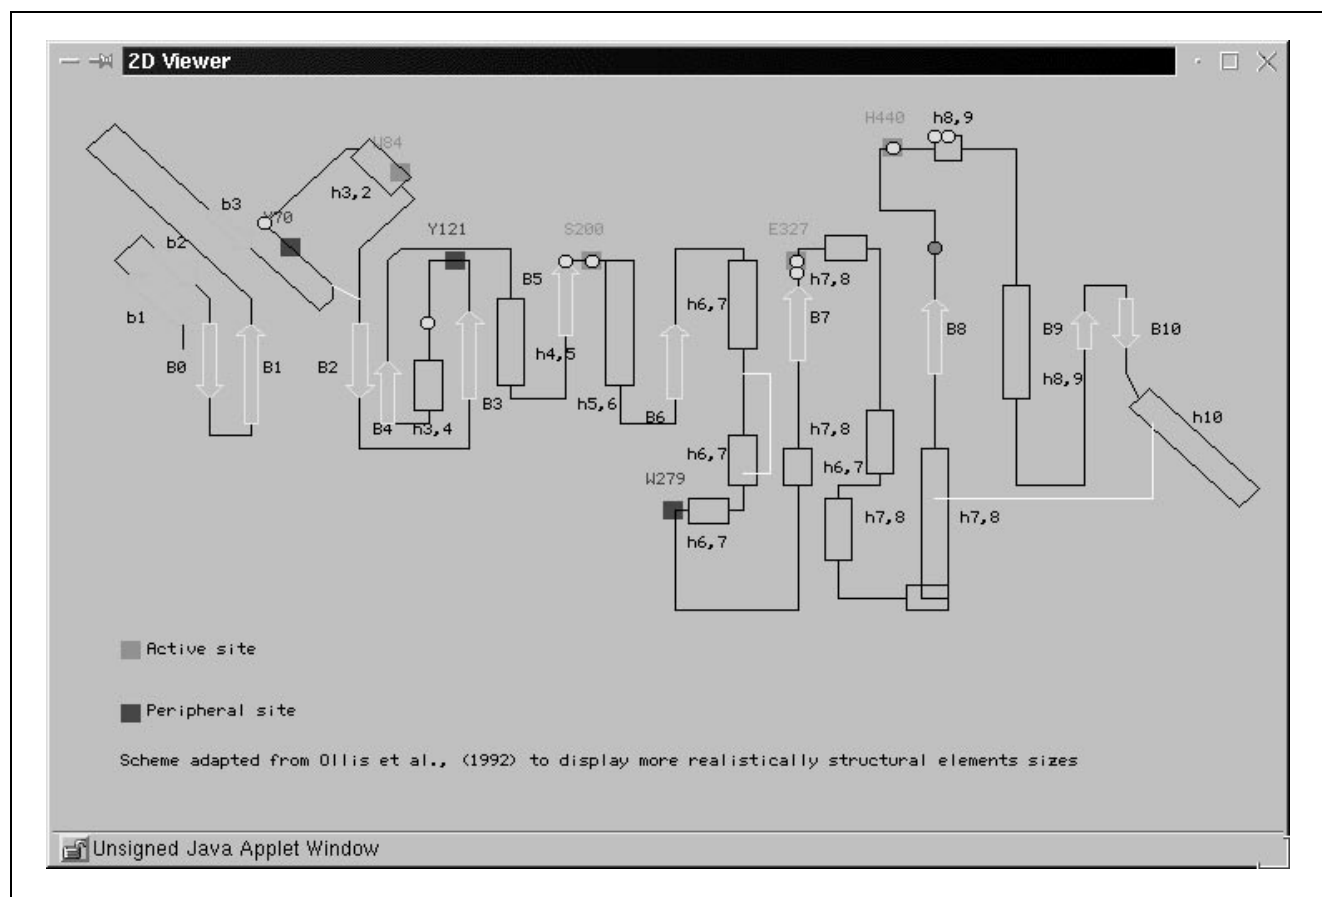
2D Viewer

H440
h8,9
W84
h3,2
b3
Y70
b2
Y121
S200
E327
h7,8
b1
B5
B7
B8
B9
B10
h6,7
B0
B1
B2
h4,5
B4
h3,4
B3
h5,6
B6
h10
h8,9
h7,8
h6,7
h6,7
W279
h7,8
h7,8
h6,7

Active site

Peripheral site

Scheme adapted from Ollis et al., (1992) to display more realistically structural elements sizes

Unsigned Java Applet Window